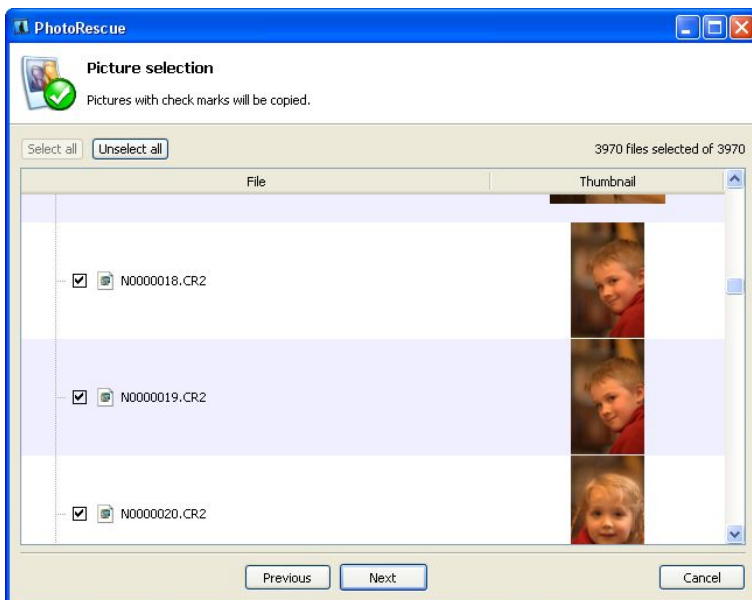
PhotoRescue

Picture selection

Pictures with check marks will be copied.

Select all Unselect all

3970 files selected of 3970

| File | Thumbnail |
|---|---|
| N0000018.CR2 | |
| N0000019.CR2 | |
| N0000020.CR2 | |

Previous Next Cancel